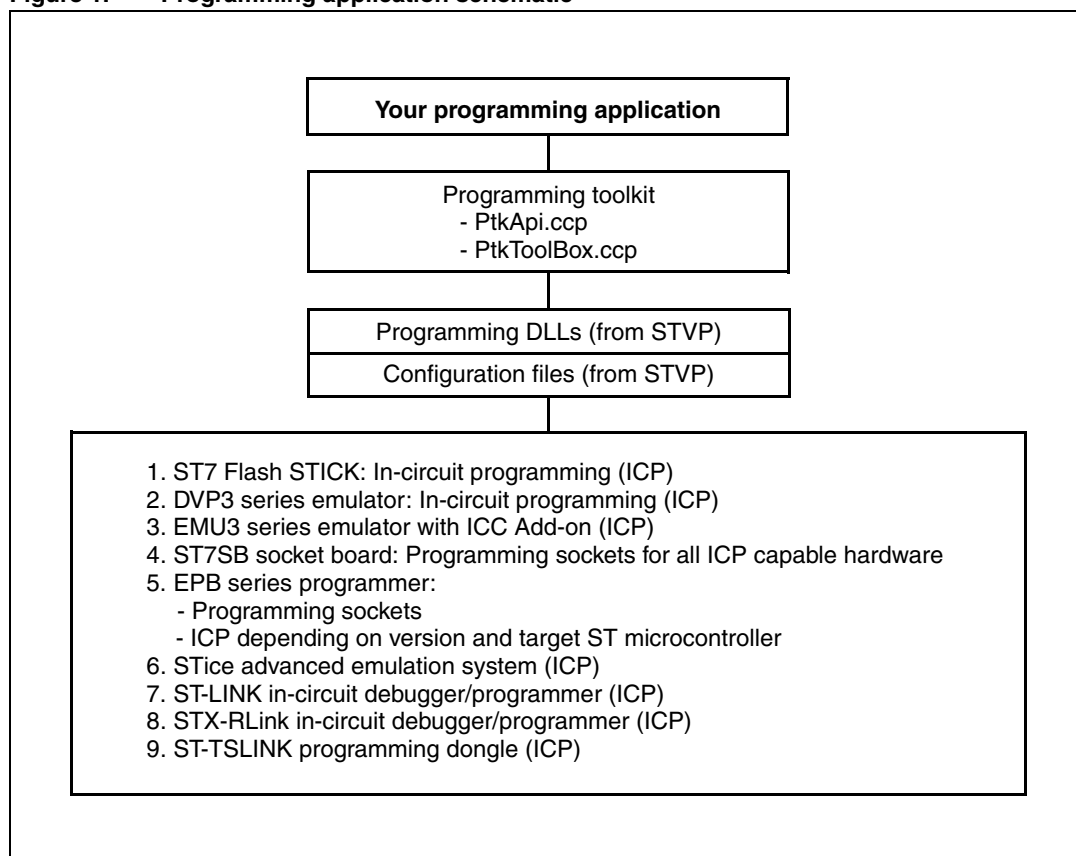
Figure 1. Programming application schematic

Your programming application

Programming toolkit
- PtkApi.ccp
- PtkToolBox.ccp

Programming DLLs (from STVP)

Configuration files (from STVP)

1. ST7 Flash STICK: In-circuit programming (ICP)
2. DVP3 series emulator: In-circuit programming (ICP)
3. EMU3 series emulator with ICC Add-on (ICP)
4. ST7SB socket board: Programming sockets for all ICP capable hardware
5. EPB series programmer:
- Programming sockets
- ICP depending on version and target ST microcontroller
6. STice advanced emulation system (ICP)
7. ST-LINK in-circuit debugger/programmer (ICP)
8. STX-RLink in-circuit debugger/programmer (ICP)
9. ST-TSLINK programming dongle (ICP)